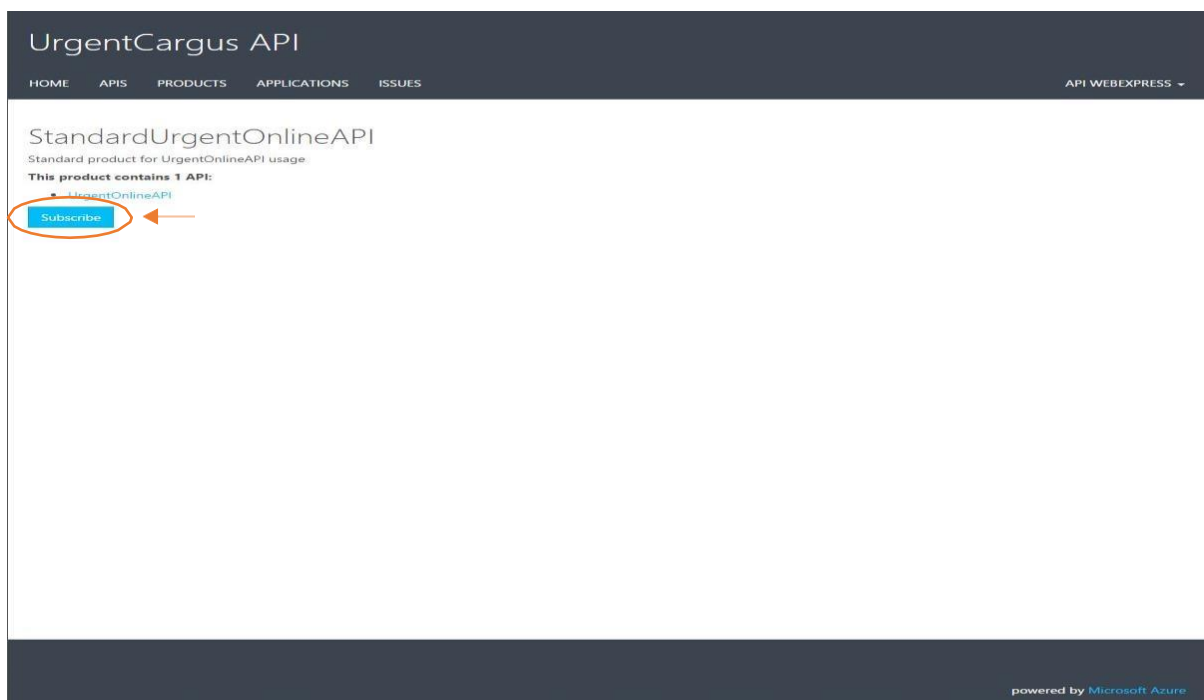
UrgentCargus API

HOME APIS PRODUCTS APPLICATIONS ISSUES

API WEBEXPRESS

StandardUrgentOnlineAPI

Standard product for UrgentOnlineAPI usage

This product contains 1 API:

- UrgentOnlineAPI

Subscribe

powered by Microsoft Azure